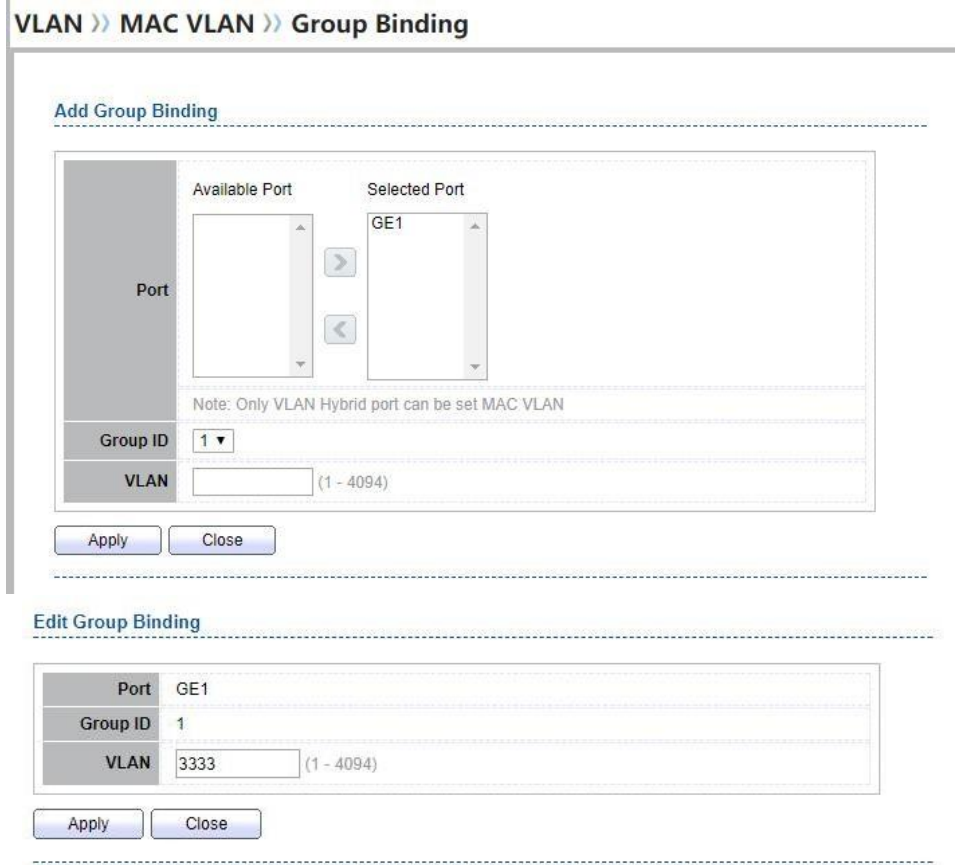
VLAN » MAC VLAN » Group Binding

Add Group Binding

| | |
|---|---|
| Port | Available Port / Selected Port: GE1 |
| | Note: Only VLAN Hybrid port can be set MAC VLAN |
| Group ID | 1 ▾ |
| VLAN | (1 - 4094) |

Apply Close

Edit Group Binding

| | |
|---|---|
| Port | GE1 |
| Group ID | 1 |
| VLAN | 3333 (1 - 4094) |

Apply Close